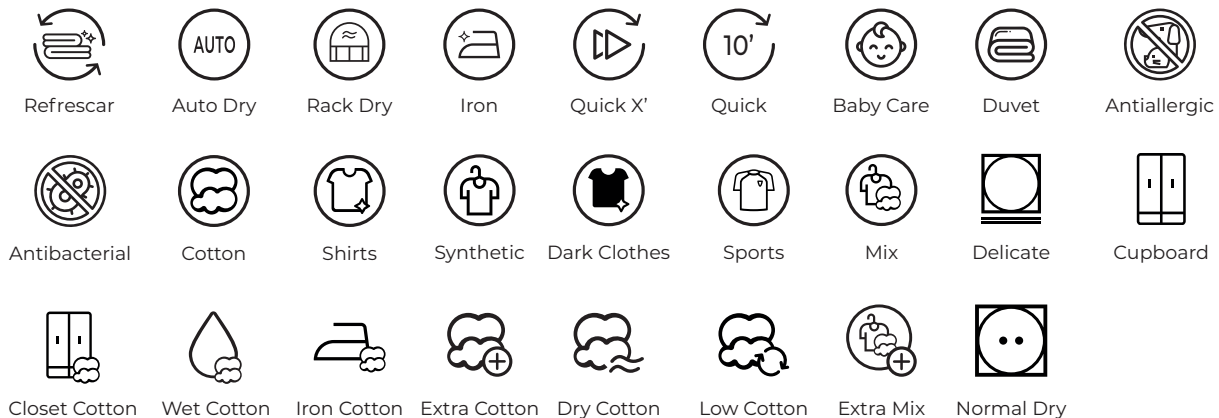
AUTO

10'

Refrescar Auto Dry Rack Dry Iron Quick X' Quick Baby Care Duvet Antiallergic

Antibacterial Cotton Shirts Synthetic Dark Clothes Sports Mix Delicate Cupboard

Closet Cotton Wet Cotton Iron Cotton Extra Cotton Dry Cotton Low Cotton Extra Mix Normal Dry